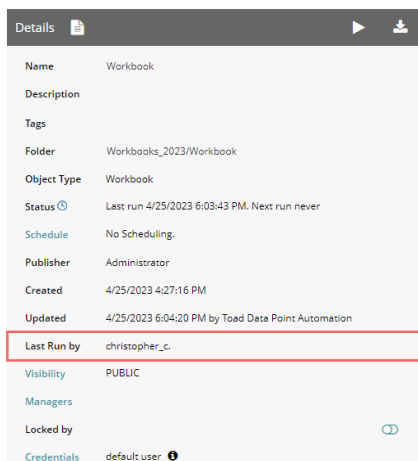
Details

| | |
|---|---|
| Name | Workbook |
| Description | |
| Tags | |
| Folder | Workbooks_2023/Workbook |
| Object Type | Workbook |
| Status | Last run 4/25/2023 6:03:43 PM. Next run never |
| Schedule | No Scheduling. |
| Publisher | Administrator |
| Created | 4/25/2023 4:27:16 PM |
| Updated | 4/25/2023 6:04:20 PM by Toad Data Point Automation |
| Last Run by | christopher_c. |
| Visibility | PUBLIC |
| Managers | |
| Locked by | |
| Credentials | default user |